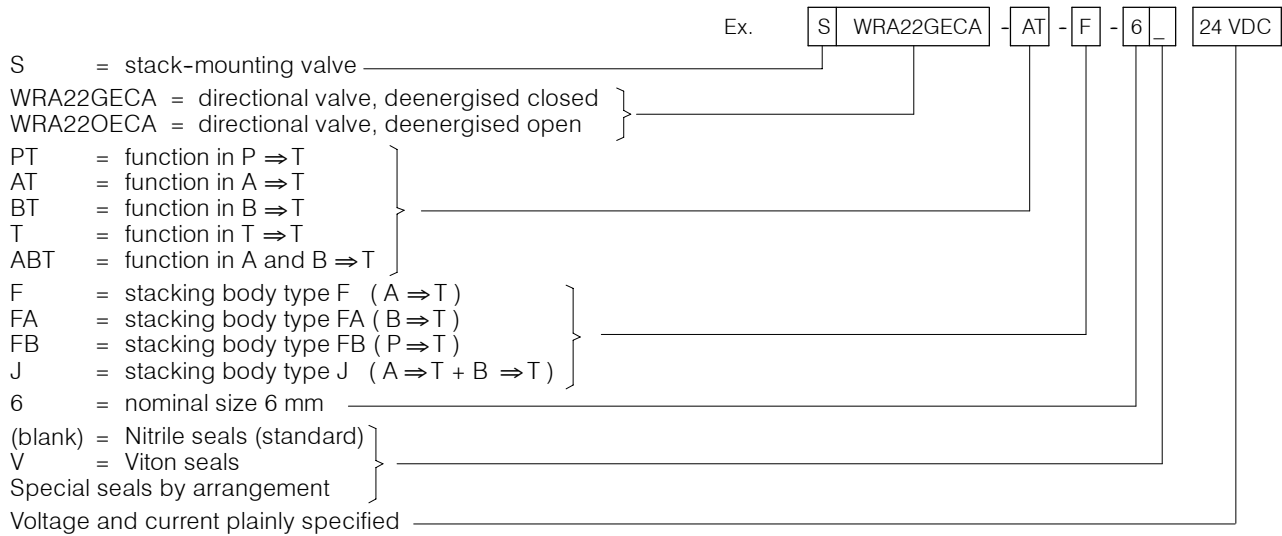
Ex. S WRA22GECA - AT - F - 6 _ 24 VDC

S = stack-mounting valve

WRA22GECA = directional valve, deenergised closed
WRA22OECA = directional valve, deenergised open

PT = function in P $\Rightarrow$ T
AT = function in A $\Rightarrow$ T
BT = function in B $\Rightarrow$ T
T = function in T $\Rightarrow$ T
ABT = function in A and B $\Rightarrow$ T

F = stacking body type F ( A $\Rightarrow$ T )
FA = stacking body type FA ( B $\Rightarrow$ T )
FB = stacking body type FB ( P $\Rightarrow$ T )
J = stacking body type J ( A $\Rightarrow$ T + B $\Rightarrow$ T )

6 = nominal size 6 mm

(blank) = Nitrile seals (standard)
V = Viton seals
Special seals by arrangement

Voltage and current plainly specified